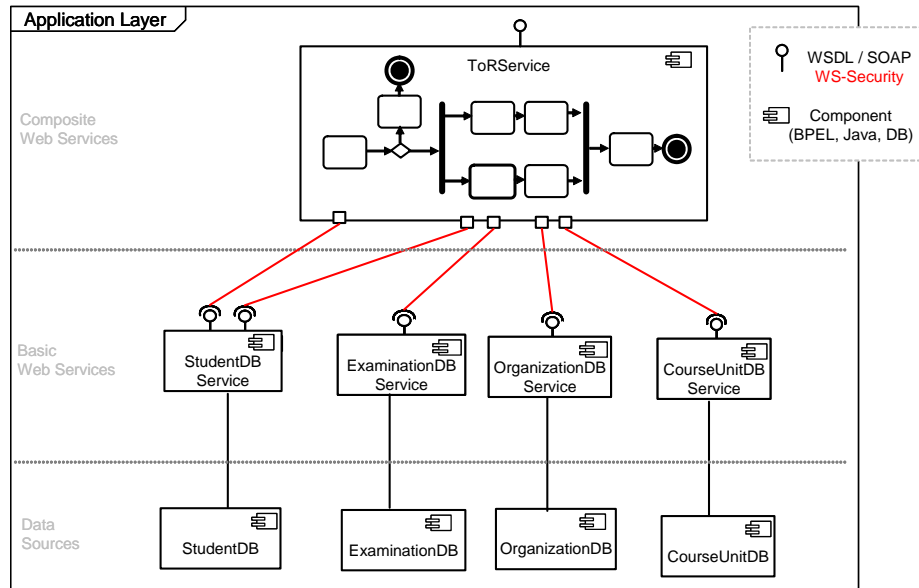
Application Layer

Composite Web Services

ToRService

WSDL / SOAP
WS-Security

Component (BPEL, Java, DB)

Basic Web Services

StudentDB Service

ExaminationDB Service

OrganizationDB Service

CourseUnitDB Service

Data Sources

StudentDB

ExaminationDB

OrganizationDB

CourseUnitDB